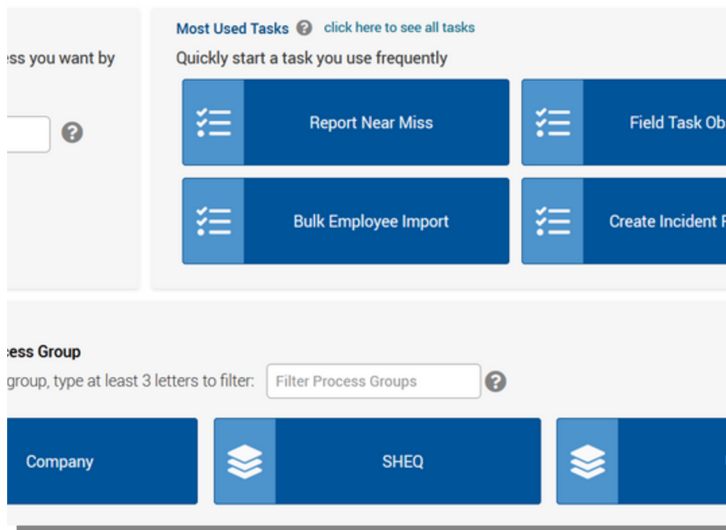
ess you want by

?

Most Used Tasks ? click here to see all tasks
Quickly start a task you use frequently

Report Near Miss

Field Task Ob

Bulk Employee Import

Create Incident R

ess Group
group, type at least 3 letters to filter: Filter Process Groups ?

Company

SHEQ